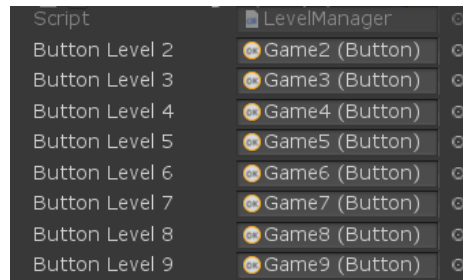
| Script | LevelManager |
|---|---|
| Button Level 2 | Game2 (Button) |
| Button Level 3 | Game3 (Button) |
| Button Level 4 | Game4 (Button) |
| Button Level 5 | Game5 (Button) |
| Button Level 6 | Game6 (Button) |
| Button Level 7 | Game7 (Button) |
| Button Level 8 | Game8 (Button) |
| Button Level 9 | Game9 (Button) |